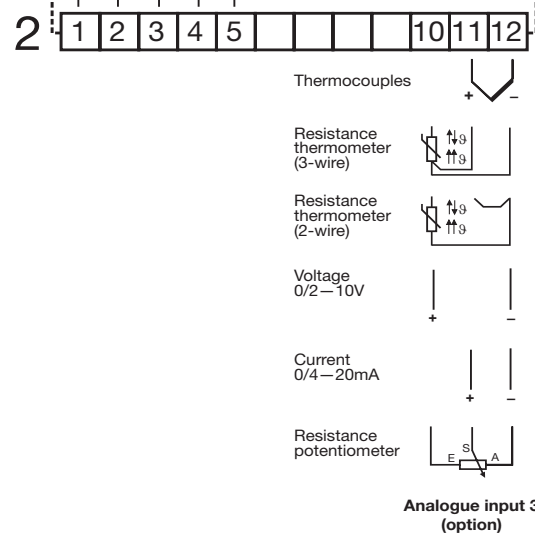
2

| 1 | 2 | 3 | 4 | 5 | | | | | 10 | 11 | 12 |
|---|---|---|---|---|---|---|---|---|---|---|---|

Thermocouples

+ –

Resistance thermometer (3-wire)

$\vartheta$

$\vartheta$

Resistance thermometer (2-wire)

$\vartheta$

$\vartheta$

Voltage 0/2—10V

+ –

Current 0/4—20mA

+ –

Resistance potentiometer

E S A

Analogue input 3 (option)